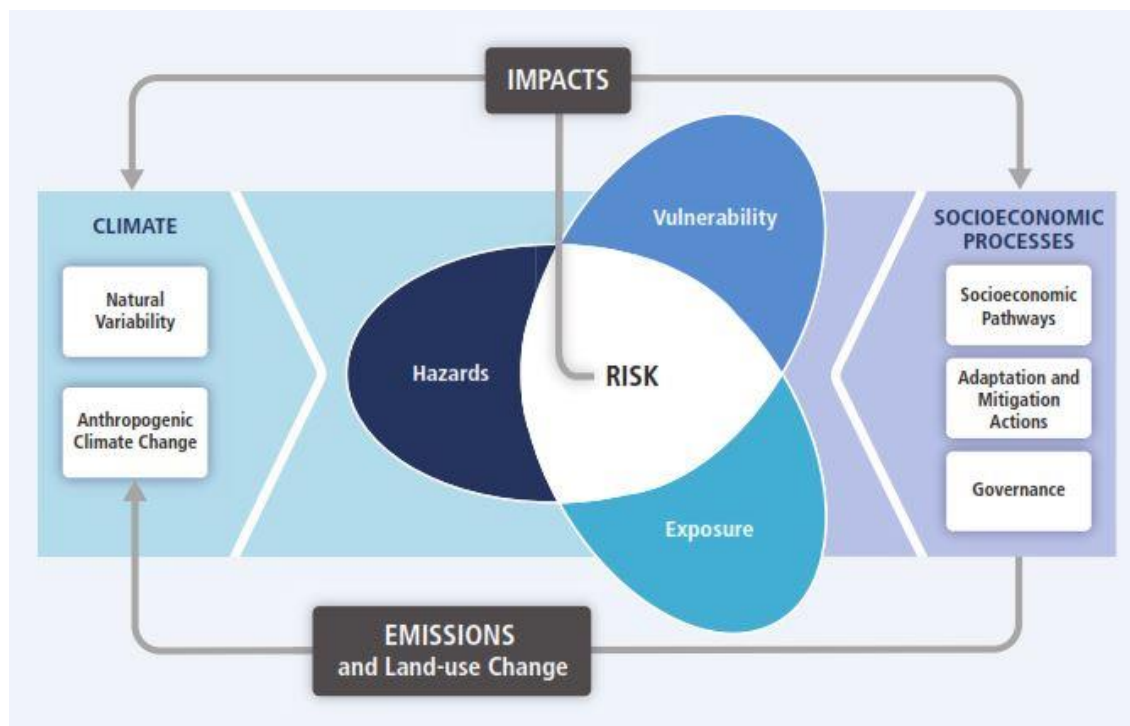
IMPACTS

CLIMATE

Natural Variability

Anthropogenic Climate Change

Vulnerability

Hazards

RISK

Exposure

SOCIOECONOMIC PROCESSES

Socioeconomic Pathways

Adaptation and Mitigation Actions

Governance

EMISSIONS and Land-use Change